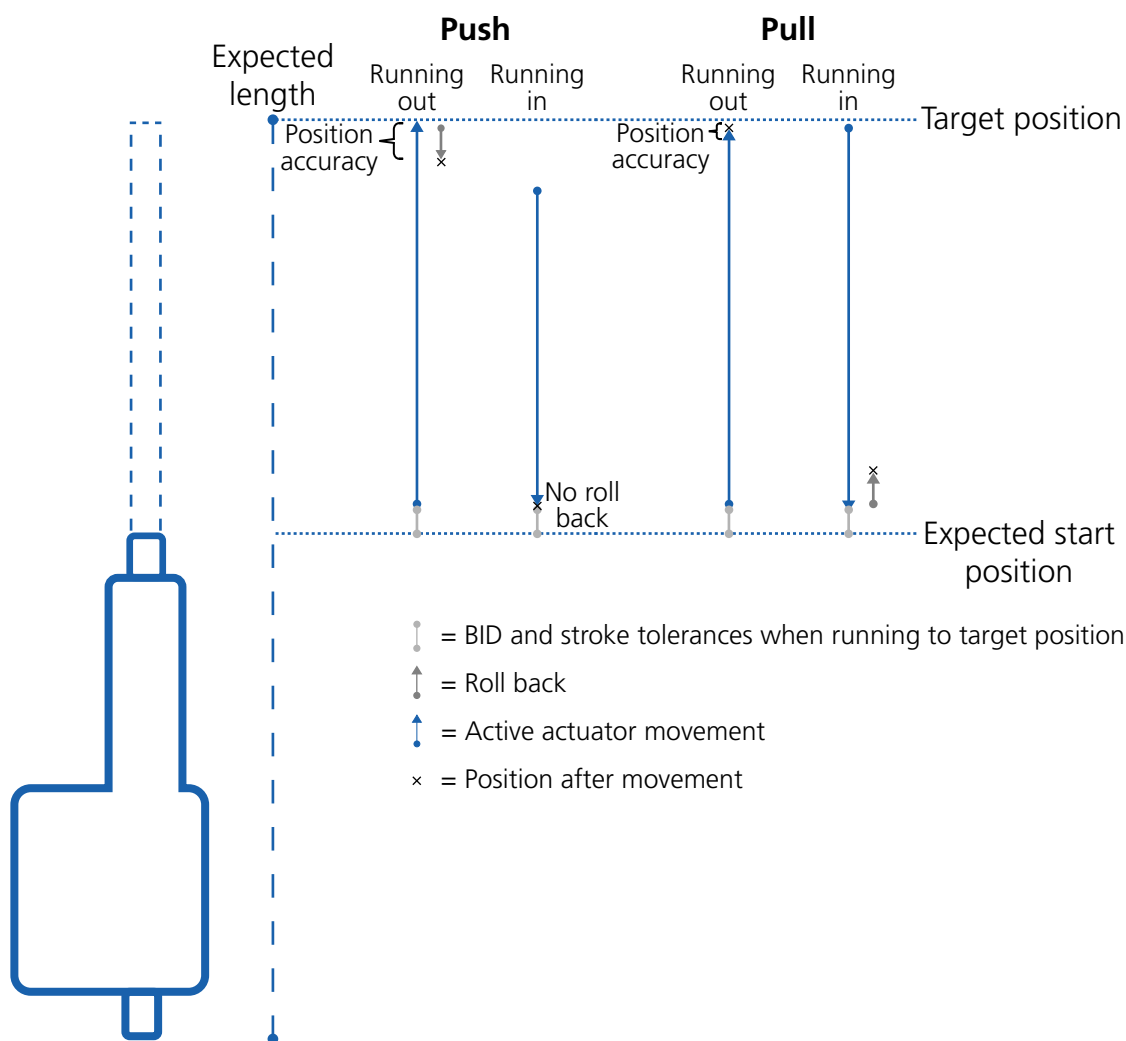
Push

Pull

Expected length

Running out

Running in

Running out

Running in

Target position

Position accuracy

Position accuracy

No roll back

Expected start position

= BID and stroke tolerances when running to target position

= Roll back

= Active actuator movement

× = Position after movement